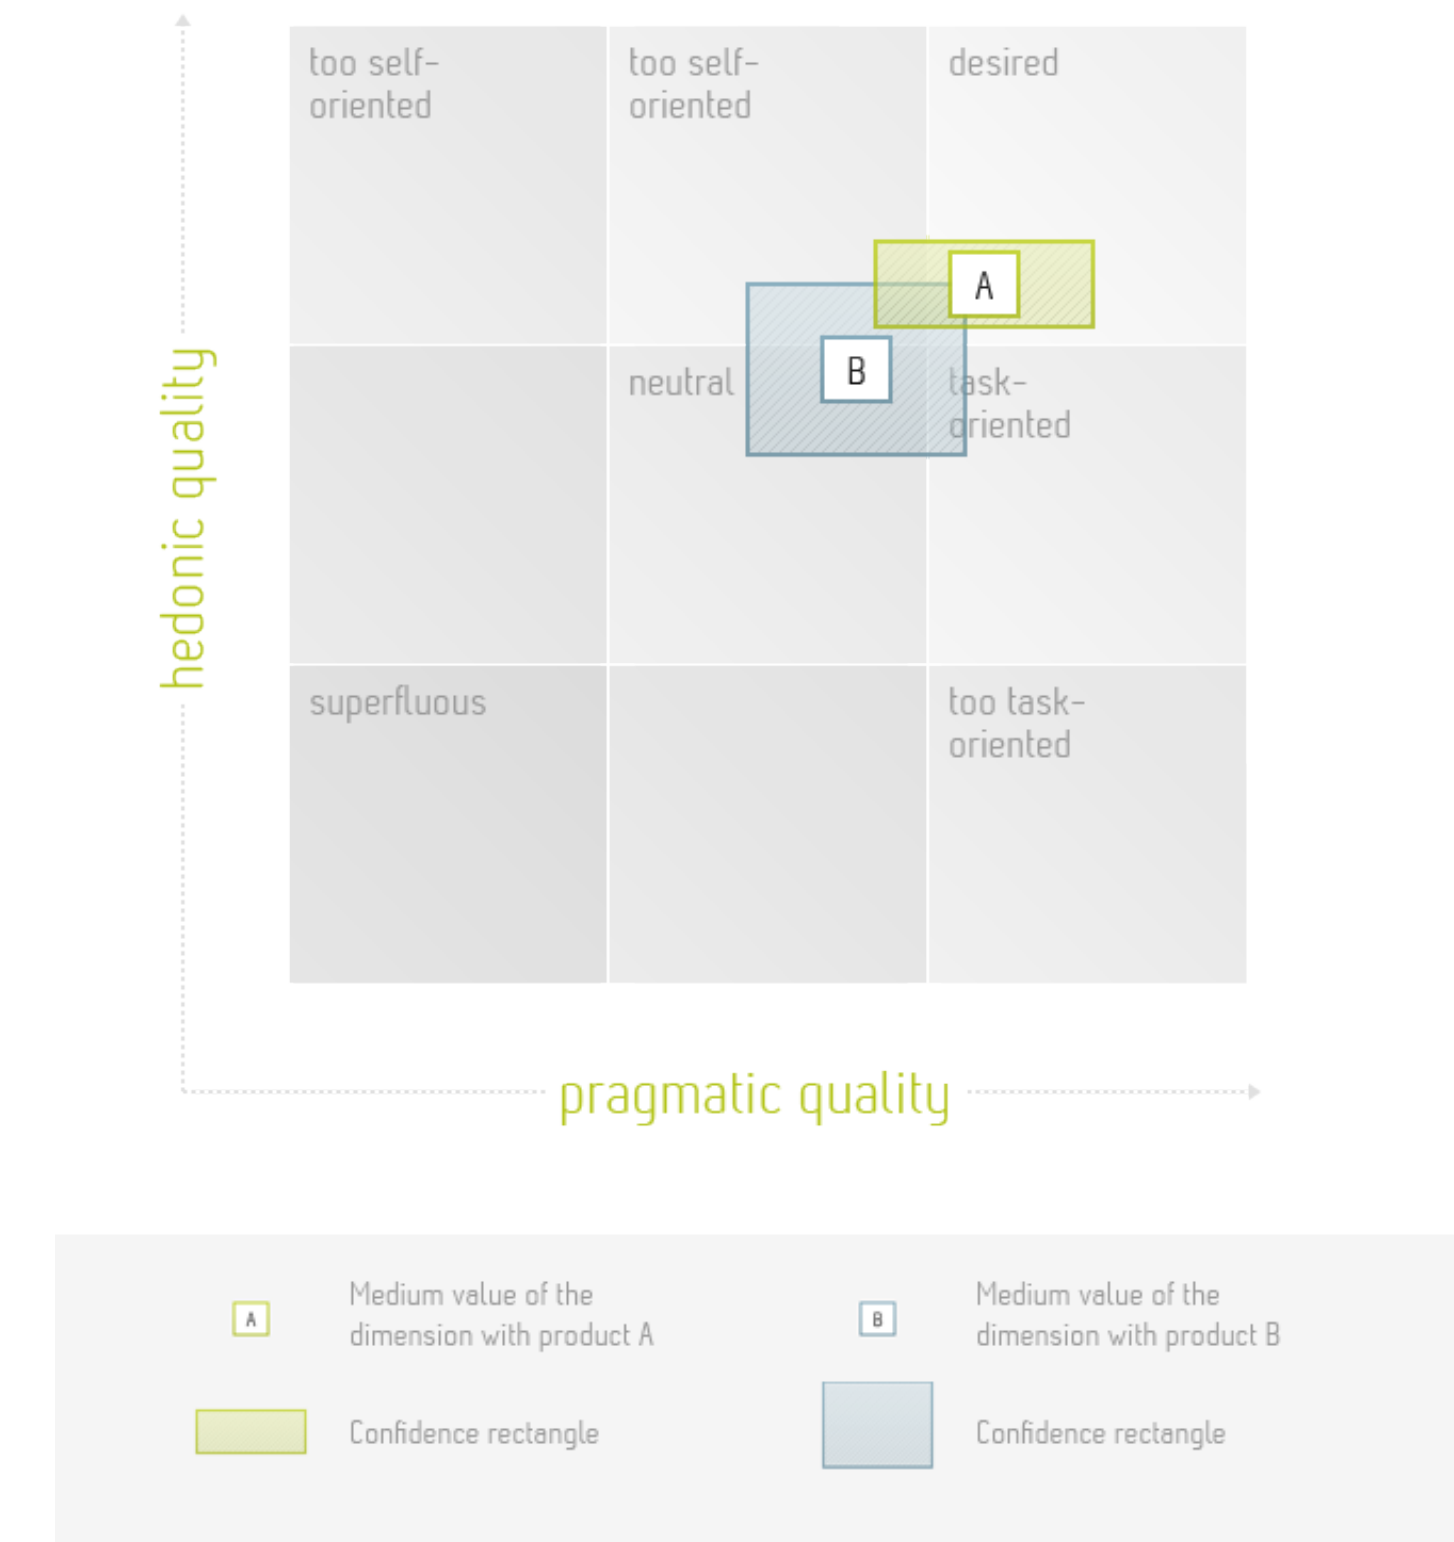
hedonic quality

too self-oriented

too self-oriented

desired

A

B

neutral

task-oriented

superfluous

too task-oriented

pragmatic quality

A

Medium value of the dimension with product A

B

Medium value of the dimension with product B

Confidence rectangle

Confidence rectangle